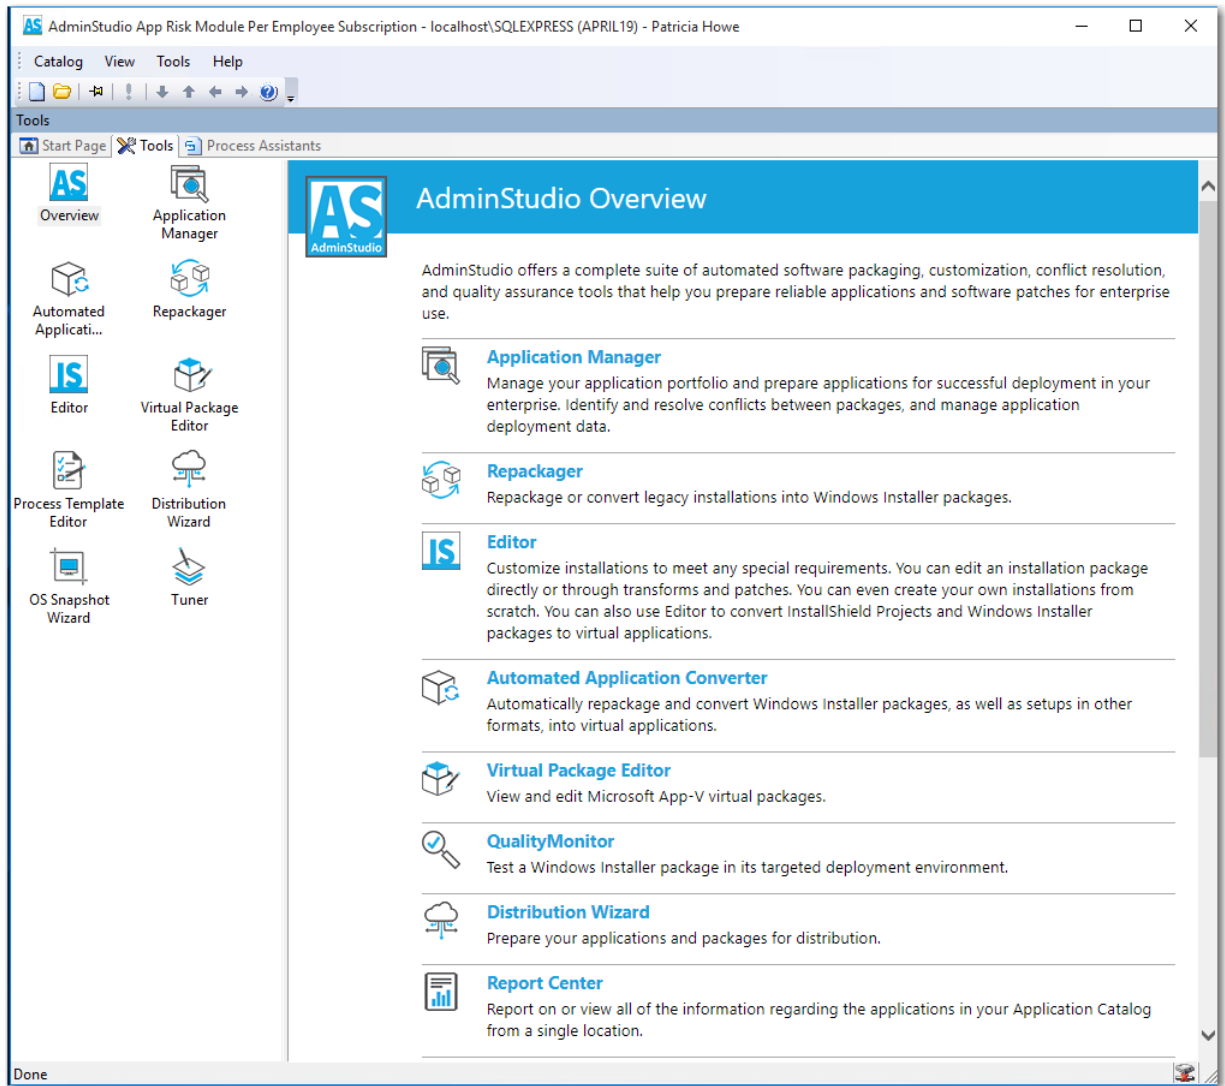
AS AdminStudio App Risk Module Per Employee Subscription - localhost\SQLEXPRESS (APRIL19) - Patricia Howe

Catalog View Tools Help

Tools

Start Page Tools Process Assistants

Overview
Application Manager
Automated Applicati...
Repackager
Editor
Virtual Package Editor
Process Template Editor
Distribution Wizard
OS Snapshot Wizard
Tuner

AdminStudio

AdminStudio Overview

AdminStudio offers a complete suite of automated software packaging, customization, conflict resolution, and quality assurance tools that help you prepare reliable applications and software patches for enterprise use.

Application Manager
Manage your application portfolio and prepare applications for successful deployment in your enterprise. Identify and resolve conflicts between packages, and manage application deployment data.

Repackager
Repackage or convert legacy installations into Windows Installer packages.

Editor
Customize installations to meet any special requirements. You can edit an installation package directly or through transforms and patches. You can even create your own installations from scratch. You can also use Editor to convert InstallShield Projects and Windows Installer packages to virtual applications.

Automated Application Converter
Automatically repackage and convert Windows Installer packages, as well as setups in other formats, into virtual applications.

Virtual Package Editor
View and edit Microsoft App-V virtual packages.

QualityMonitor
Test a Windows Installer package in its targeted deployment environment.

Distribution Wizard
Prepare your applications and packages for distribution.

Report Center
Report on or view all of the information regarding the applications in your Application Catalog from a single location.

Done